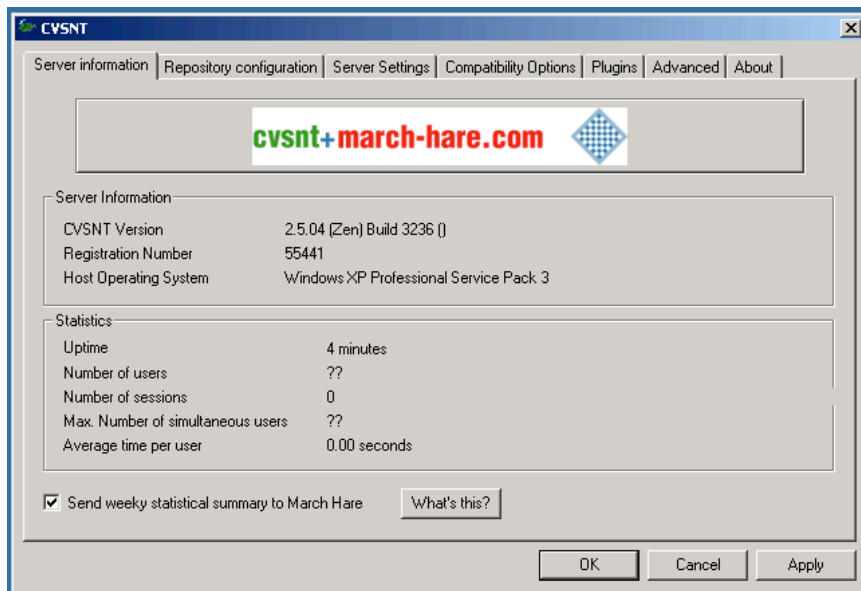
CVSNT

Server information | Repository configuration | Server Settings | Compatibility Options | Plugins | Advanced | About

cvsnt+march-hare.com

Server Information

| | |
|---|---|
| CVSNT Version | 2.5.04 (Zen) Build 3236 () |
| Registration Number | 55441 |
| Host Operating System | Windows XP Professional Service Pack 3 |

Statistics

| | |
|---|---|
| Uptime | 4 minutes |
| Number of users | ?? |
| Number of sessions | 0 |
| Max. Number of simultaneous users | ?? |
| Average time per user | 0.00 seconds |

Send weeky statistical summary to March Hare

What's this?

OK

Cancel

Apply